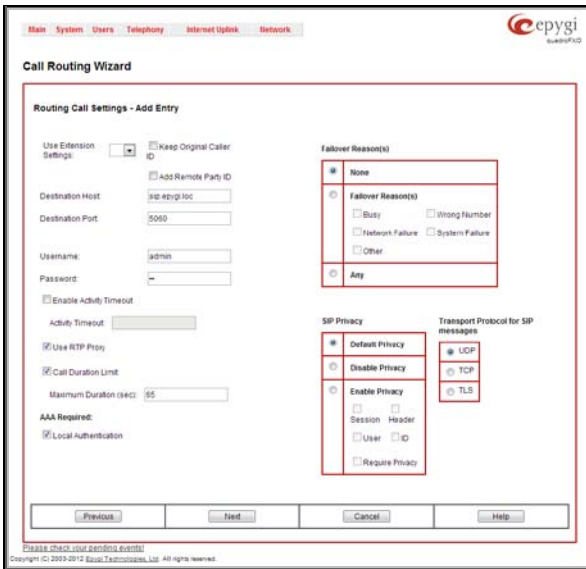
Main System Users Telephony Internet Uplink Network

epygi quadroFXO

Call Routing Wizard

Routing Call Settings - Add Entry

Use Extension Settings:

Keep Original Caller ID

Add Remote Party ID

Destination Host sip.epygi.loc

Destination Port 5060

Username: admin

Password: --

Enable Activity Timeout

Activity Timeout

Use RTP Proxy

Call Duration Limit

Maximum Duration (sec): 65

AAA Required:

Local Authentication

Failover Reason(s)

None

Failover Reason(s)

Busy

Wrong Number

Network Failure

System Failure

Other

Any

SIP Privacy

Default Privacy

Disable Privacy

Enable Privacy

Session

Header

User

ID

Require Privacy

Transport Protocol for SIP messages

UDP

TCP

TLS

| Previous | Next | Cancel | Help |
|---|---|---|---|

Please check your pending events!

Copyright (C) 2003-2012 Epygi Technologies, Ltd. All rights reserved.